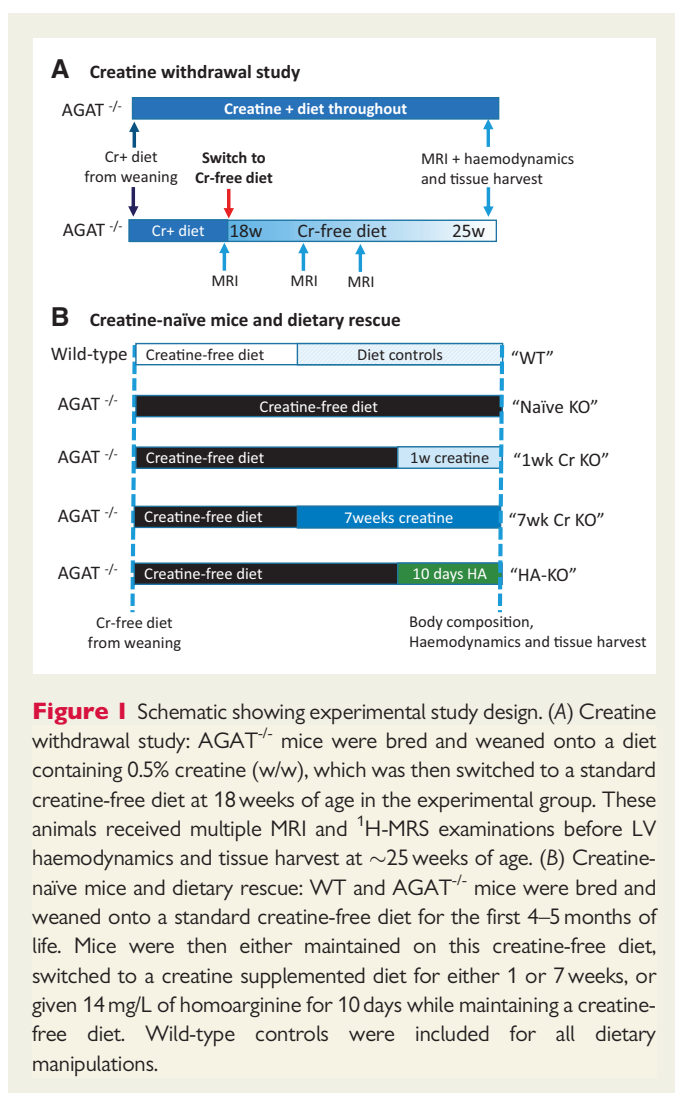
A Creatine withdrawal study

AGAT $^{-/-}$ Creatine + diet throughout

Cr+ diet from weaning

Switch to Cr-free diet

MRI + haemodynamics and tissue harvest

AGAT $^{-/-}$ Cr+ diet 18w Cr-free diet 25w

MRI MRI MRI

B Creatine-naïve mice and dietary rescue

Wild-type Creatine-free diet Diet controls "WT"

AGAT $^{-/-}$ Creatine-free diet "Naïve KO"

AGAT $^{-/-}$ Creatine-free diet 1w creatine "1wk Cr KO"

AGAT $^{-/-}$ Creatine-free diet 7weeks creatine "7wk Cr KO"

AGAT $^{-/-}$ Creatine-free diet 10 days HA "HA-KO"

Cr-free diet from weaning

Body composition, Haemodynamics and tissue harvest

Figure 1 Schematic showing experimental study design. (A) Creatine withdrawal study: AGAT$^{-/-}$ mice were bred and weaned onto a diet containing 0.5% creatine (w/w), which was then switched to a standard creatine-free diet at 18 weeks of age in the experimental group. These animals received multiple MRI and $^{1}$H-MRS examinations before LV haemodynamics and tissue harvest at $\sim$25 weeks of age. (B) Creatine-naïve mice and dietary rescue: WT and AGAT$^{-/-}$ mice were bred and weaned onto a standard creatine-free diet for the first 4–5 months of life. Mice were then either maintained on this creatine-free diet, switched to a creatine supplemented diet for either 1 or 7 weeks, or given 14 mg/L of homoarginine for 10 days while maintaining a creatine-free diet. Wild-type controls were included for all dietary manipulations.